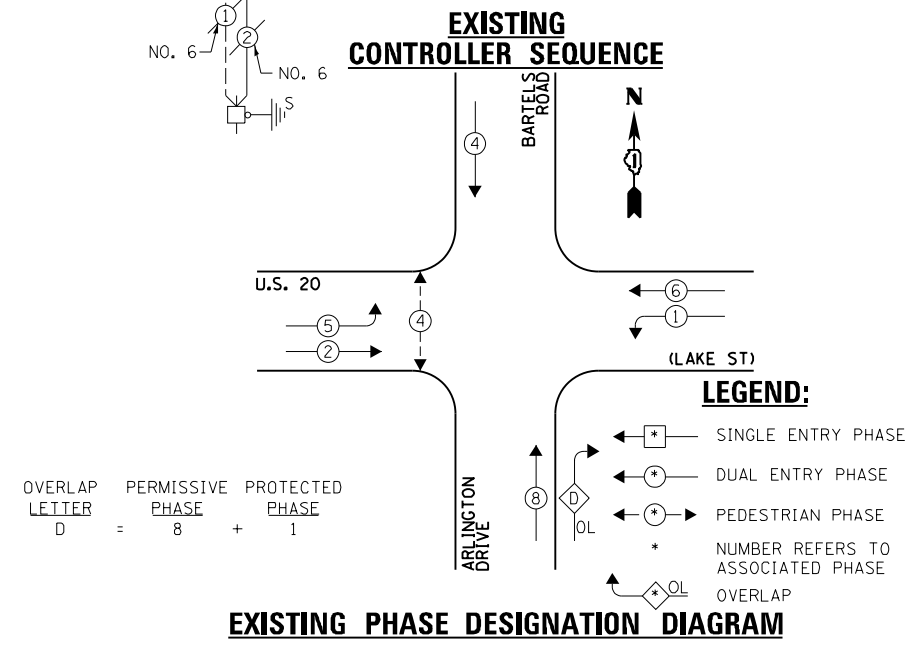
1
2
NO. 6
NO. 6
S

EXISTING
CONTROLLER SEQUENCE

BARTELS ROAD

N

4

U.S. 20

6
1

5
4
2

(LAKE ST)

LEGEND:

| * | SINGLE ENTRY PHASE |
|---|---|
| (*) | DUAL ENTRY PHASE |
| (*) | PEDESTRIAN PHASE |
| * | NUMBER REFERS TO ASSOCIATED PHASE |
| *OL | OVERLAP |

| OVERLAP LETTER | | PERMISSIVE PHASE | | PROTECTED PHASE |
|---|---|---|---|---|
| D | = | 8 | + | 1 |

ARLINGTON DRIVE

8
D
OL

EXISTING PHASE DESIGNATION DIAGRAM